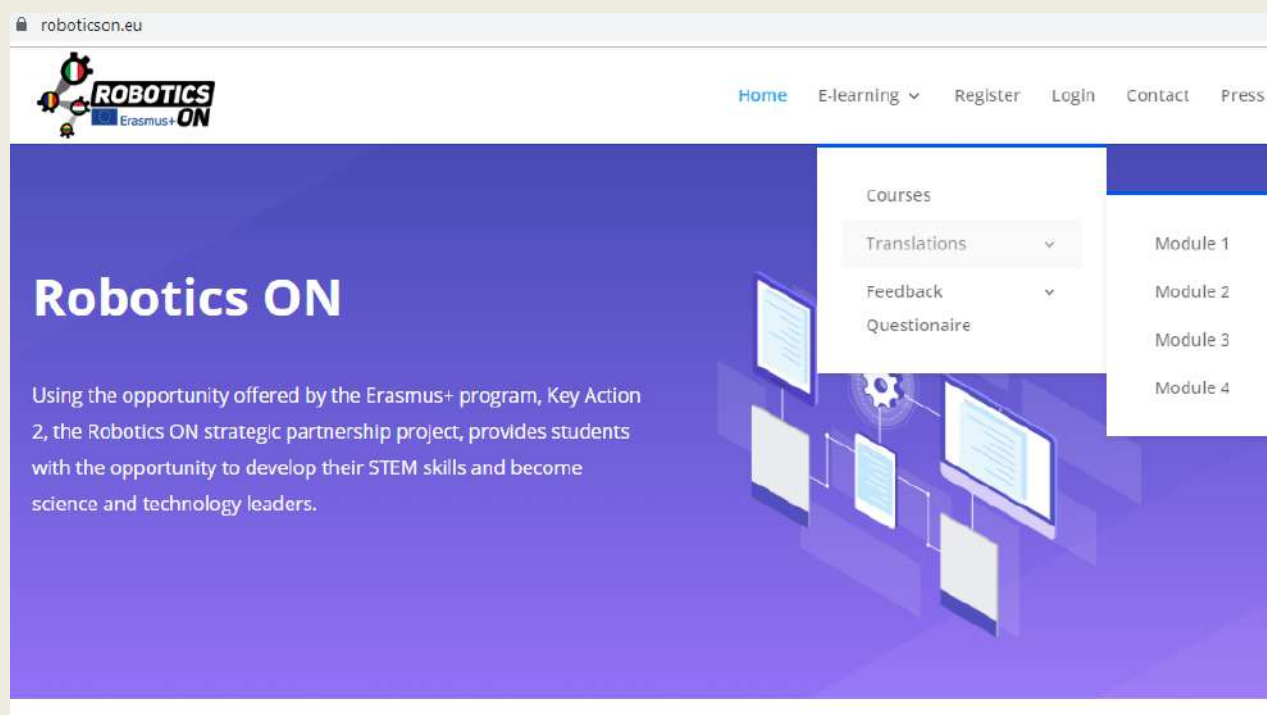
roboticson.eu

ROBOTICS Erasmus+ ON

Home E-learning Register Login Contact Press

Courses
Translations
Feedback Questionaire

Module 1
Module 2
Module 3
Module 4

Robotics ON

Using the opportunity offered by the Erasmus+ program, Key Action 2, the Robotics ON strategic partnership project, provides students with the opportunity to develop their STEM skills and become science and technology leaders.